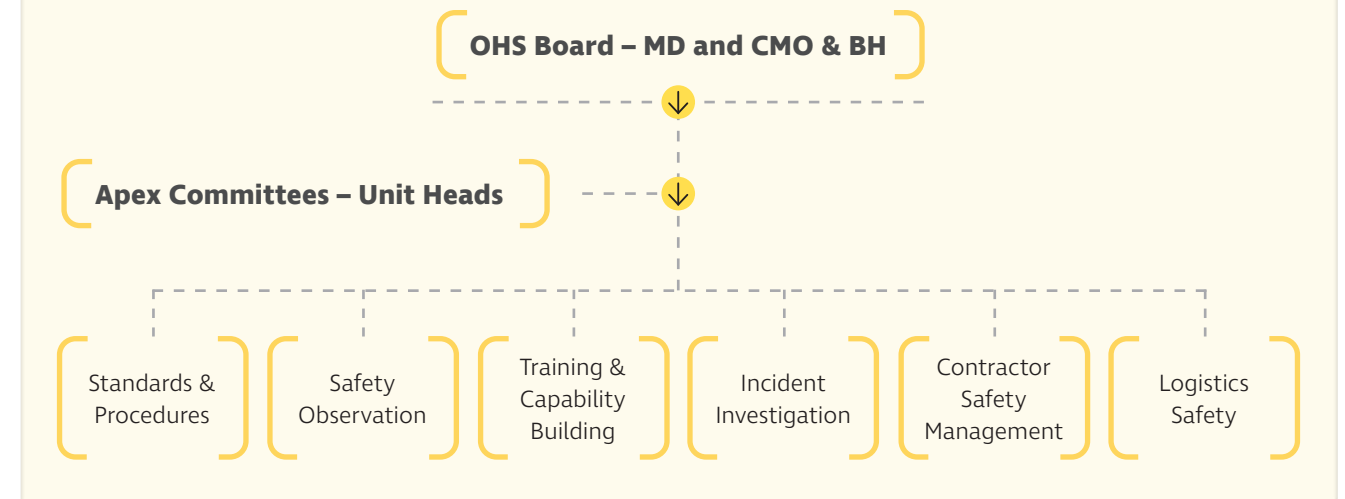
OHS Board – MD and CMO & BH

Apex Committees – Unit Heads

Standards & Procedures

Safety Observation

Training & Capability Building

Incident Investigation

Contractor Safety Management

Logistics Safety